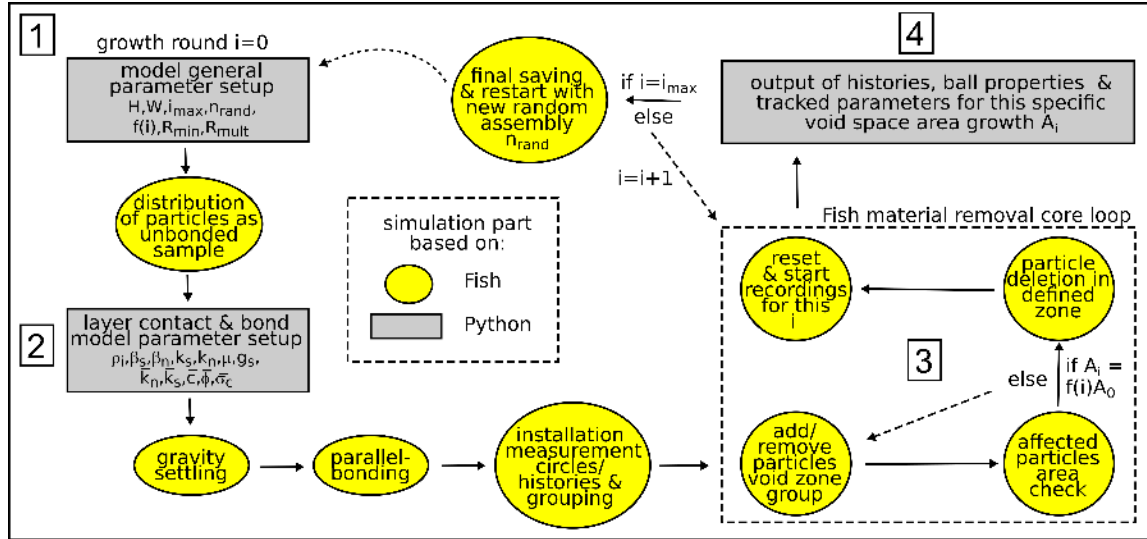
1

growth round i=0

model general parameter setup
H,W,$i_{max}$,$n_{rand}$,
f(i),$R_{min}$,$R_{mult}$

final saving & restart with new random assembly $n_{rand}$

if $i=i_{max}$

else

4

output of histories, ball properties & tracked parameters for this specific void space area growth $A_i$

distribution of particles as unbonded sample

i=i+1

simulation part based on:

Fish

Python

Fish material removal core loop

reset & start recordings for this i

particle deletion in defined zone

2

layer contact & bond model parameter setup
$\rho_i$,$\beta_s$,$\beta_n$,$k_s$,$k_n$,$\mu$,$g_s$,
$\overline{k}_n$,$\overline{k}_s$,$\overline{c}$,$\overline{\phi}$,$\overline{\sigma}_c$

3

if $A_i$ = f(i)$A_0$

else

gravity settling

parallel-bonding

installation measurement circles/ histories & grouping

add/ remove particles void zone group

affected particles area check